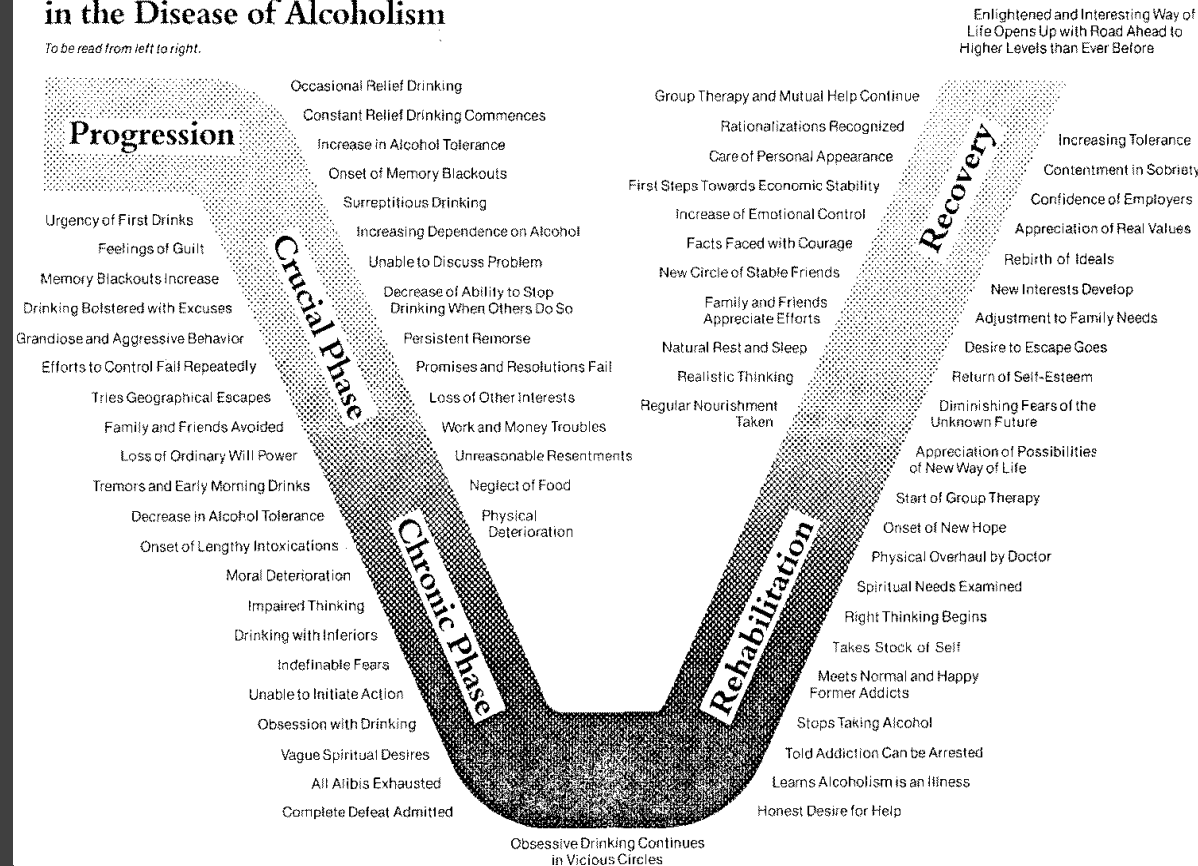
in the Disease of Alcoholism

To be read from left to right.

Enlightened and Interesting Way of Life Opens Up with Road Ahead to Higher Levels than Ever Before

Progression

Occasional Relief Drinking
Constant Relief Drinking Commences
Increase in Alcohol Tolerance
Onset of Memory Blackouts
Surreptitious Drinking
Increasing Dependence on Alcohol
Unable to Discuss Problem
Decrease of Ability to Stop Drinking When Others Do So
Persistent Remorse
Promises and Resolutions Fail
Loss of Other Interests
Work and Money Troubles
Unreasonable Resentments
Neglect of Food
Physical Deterioration

Crucial Phase

Urgency of First Drinks
Feelings of Guilt
Memory Blackouts Increase
Drinking Bolstered with Excuses
Grandiose and Aggressive Behavior
Efforts to Control Fail Repeatedly
Tries Geographical Escapes
Family and Friends Avoided
Loss of Ordinary Will Power
Tremors and Early Morning Drinks
Decrease in Alcohol Tolerance
Onset of Lengthy Intoxications
Moral Deterioration
Impaired Thinking
Drinking with Inferiors
Indefinable Fears
Unable to Initiate Action
Obsession with Drinking
Vague Spiritual Desires
All Alibis Exhausted
Complete Defeat Admitted

Chronic Phase

Obsessive Drinking Continues in Vicious Circles

Rehabilitation

Honest Desire for Help
Learns Alcoholism is an Illness
Told Addiction Can be Arrested
Stops Taking Alcohol
Meets Normal and Happy Former Addicts
Takes Stock of Self
Right Thinking Begins
Spiritual Needs Examined
Physical Overhaul by Doctor
Onset of New Hope
Start of Group Therapy
Appreciation of Possibilities of New Way of Life
Diminishing Fears of the Unknown Future
Return of Self-Esteem
Desire to Escape Goes
Adjustment to Family Needs
New Interests Develop
Rebirth of Ideals
Appreciation of Real Values
Confidence of Employers
Contentment in Sobriety
Increasing Tolerance

Recovery

Group Therapy and Mutual Help Continue
Rationalizations Recognized
Care of Personal Appearance
First Steps Towards Economic Stability
Increase of Emotional Control
Facts Faced with Courage
New Circle of Stable Friends
Family and Friends Appreciate Efforts
Natural Rest and Sleep
Realistic Thinking
Regular Nourishment Taken